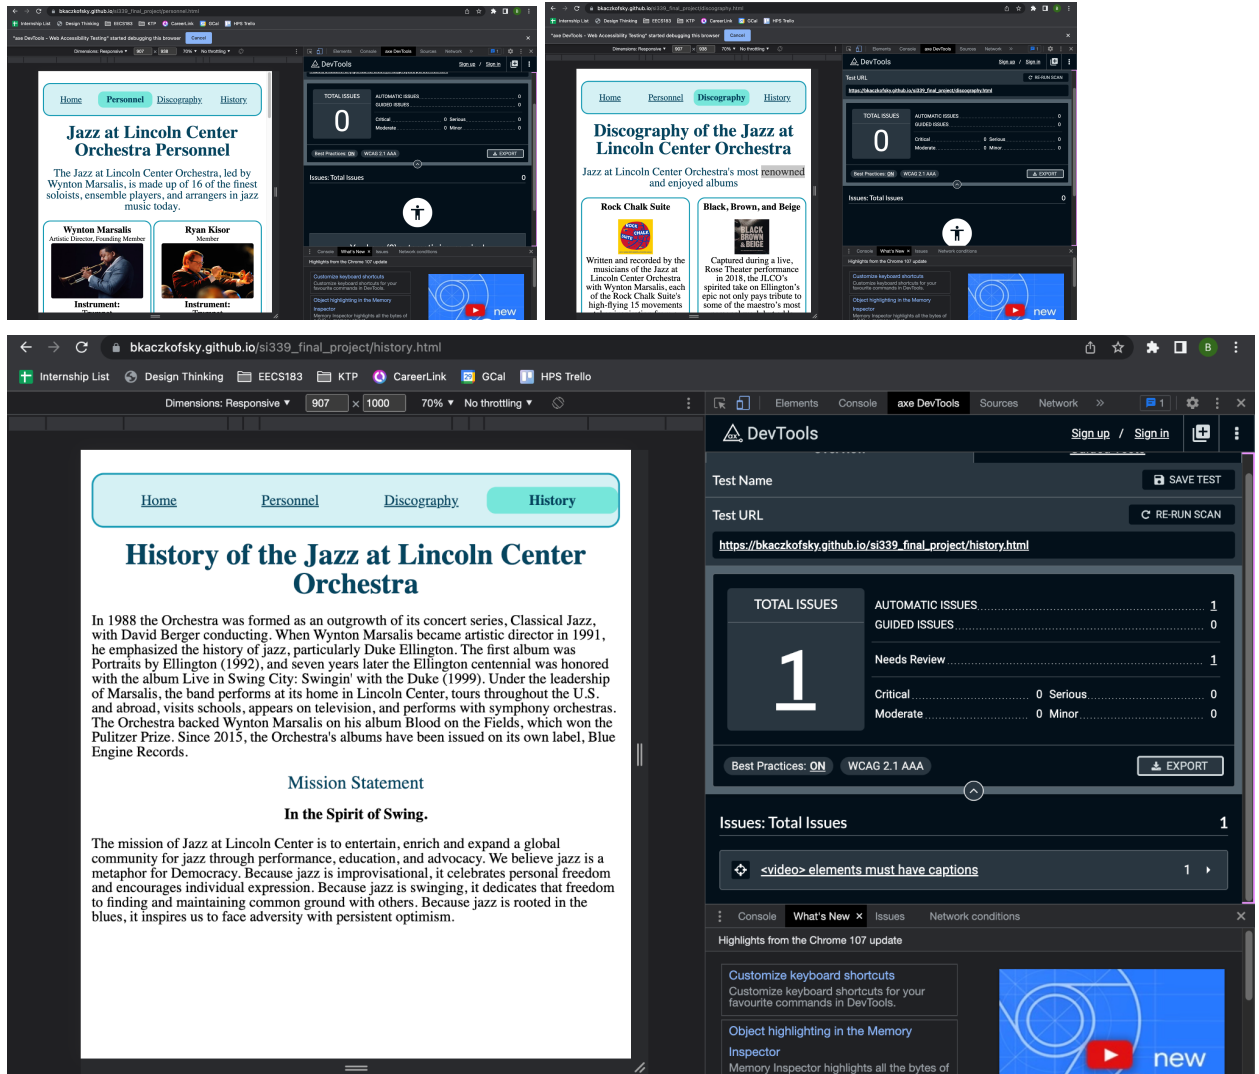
bkaczkofsky.github.io/si339_final_project/personnel.html

Internship List | Design Thinking | EECS183 | KTP | CareerLink | GCal | HPS Trello

"axe DevTools - Web Accessibility Testing" started debugging this browser | Cancel

Dimensions: Responsive ▾ 907 × 808 70% ▾ No throttling ▾

Elements Console axe DevTools Sources Network

Home | Personnel | Discography | History

Jazz at Lincoln Center Orchestra Personnel

The Jazz at Lincoln Center Orchestra, led by Wynton Marsalis, is made up of 16 of the finest soloists, ensemble players, and arrangers in jazz music today.

Wynton Marsalis
Artistic Director, Founding Member

Instrument:

Ryan Kisor
Member

Instrument:

DevTools Sign up / Sign in

TOTAL ISSUES 0
AUTOMATIC ISSUES 0
GUIDED ISSUES 0
Critical 0 Serious 0
Moderate 0 Minor 0

Best Practices: ON WCAG 2.1 AAA EXPORT

Issues: Total Issues 0

Console What's New × Issues Network conditions
Highlights from the Chrome 107 update
Customize keyboard shortcuts
Customize keyboard shortcuts for your favourite commands in DevTools.
Object highlighting in the Memory Inspector
Memory Inspector highlights all the bytes of
new

bkaczkofsky.github.io/si339_final_project/discography.html

Internship List | Design Thinking | EECS183 | KTP | CareerLink | GCal | HPS Trello

"axe DevTools - Web Accessibility Testing" started debugging this browser | Cancel

Dimensions: Responsive ▾ 907 × 986 70% ▾ No throttling ▾

Home | Personnel | Discography | History

Discography of the Jazz at Lincoln Center Orchestra

Jazz at Lincoln Center Orchestra's most renowned and enjoyed albums

Rock Chalk Suite

Written and recorded by the musicians of the Jazz at Lincoln Center Orchestra with Wynton Marsalis, each of the Rock Chalk Suite's high-flying 15 movements

Black, Brown, and Beige

Captured during a live, Rose Theater performance in 2018, the JLCO's spirited take on Ellington's epic not only pays tribute to some of the maestro's most

DevTools Sign up / Sign in
Test URL RE-RUN SCAN
https://bkaczkofsky.github.io/si339_final_project/discography.html

TOTAL ISSUES 0
AUTOMATIC ISSUES 0
GUIDED ISSUES 0
Critical 0 Serious 0
Moderate 0 Minor 0

Best Practices: ON WCAG 2.1 AAA EXPORT

Issues: Total Issues 0

Console What's New × Issues Network conditions
Highlights from the Chrome 107 update
Customize keyboard shortcuts
Customize keyboard shortcuts for your favourite commands in DevTools.
Object highlighting in the Memory Inspector
Memory Inspector highlights all the bytes of
new

bkaczkofsky.github.io/si339_final_project/history.html

Internship List | Design Thinking | EECS183 | KTP | CareerLink | GCal | HPS Trello

Dimensions: Responsive ▾ 907 × 1000 70% ▾ No throttling ▾

Elements Console axe DevTools Sources Network »

Home | Personnel | Discography | History

History of the Jazz at Lincoln Center Orchestra

In 1988 the Orchestra was formed as an outgrowth of its concert series, Classical Jazz, with David Berger conducting. When Wynton Marsalis became artistic director in 1991, he emphasized the history of jazz, particularly Duke Ellington. The first album was Portraits by Ellington (1992), and seven years later the Ellington centennial was honored with the album Live in Swing City: Swingin' with the Duke (1999). Under the leadership of Marsalis, the band performs at its home in Lincoln Center, tours throughout the U.S. and abroad, visits schools, appears on television, and performs with symphony orchestras. The Orchestra backed Wynton Marsalis on his album Blood on the Fields, which won the Pulitzer Prize. Since 2015, the Orchestra's albums have been issued on its own label, Blue Engine Records.

Mission Statement

In the Spirit of Swing.

The mission of Jazz at Lincoln Center is to entertain, enrich and expand a global community for jazz through performance, education, and advocacy. We believe jazz is a metaphor for Democracy. Because jazz is improvisational, it celebrates personal freedom and encourages individual expression. Because jazz is swinging, it dedicates that freedom to finding and maintaining common ground with others. Because jazz is rooted in the blues, it inspires us to face adversity with persistent optimism.

DevTools Sign up / Sign in

Test Name SAVE TEST
Test URL RE-RUN SCAN
https://bkaczkofsky.github.io/si339_final_project/history.html

TOTAL ISSUES 1
AUTOMATIC ISSUES 1
GUIDED ISSUES 0
Needs Review 1
Critical 0 Serious 0
Moderate 0 Minor 0

Best Practices: ON WCAG 2.1 AAA EXPORT

Issues: Total Issues 1

<video> elements must have captions 1 ›

Console What's New × Issues Network conditions
Highlights from the Chrome 107 update
Customize keyboard shortcuts
Customize keyboard shortcuts for your favourite commands in DevTools.
Object highlighting in the Memory Inspector
Memory Inspector highlights all the bytes of
new